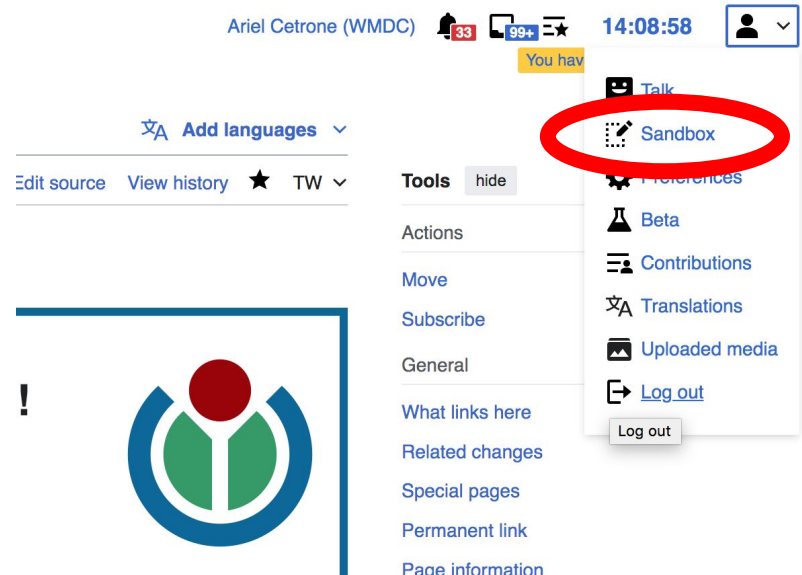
Ariel Cetrone (WMDC) 33 99+ 14:08:58

You hav

Add languages

Edit source View history TW

Tools hide

Actions

Move

Subscribe

General

What links here

Related changes

Special pages

Permanent link

Page information

!

Talk

Sandbox

Preferences

Beta

Contributions

Translations

Uploaded media

Log out

Log out